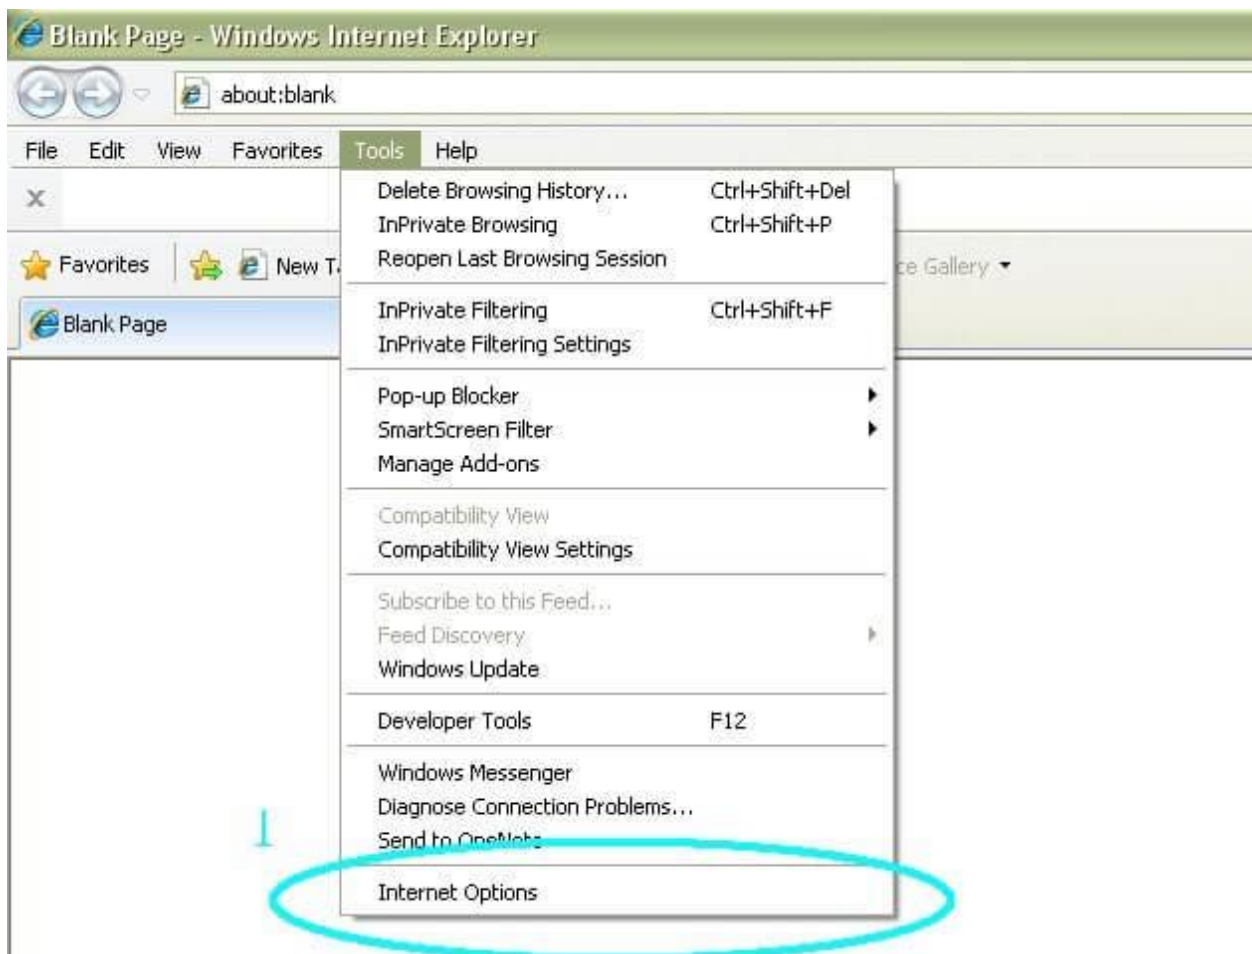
Blank Page - Windows Internet Explorer

about:blank

File Edit View Favorites Tools Help

Favorites New T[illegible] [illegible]e Gallery

Blank Page

Delete Browsing History... Ctrl+Shift+Del
InPrivate Browsing Ctrl+Shift+P
Reopen Last Browsing Session

InPrivate Filtering Ctrl+Shift+F
InPrivate Filtering Settings

Pop-up Blocker
SmartScreen Filter
Manage Add-ons

Compatibility View
Compatibility View Settings

Subscribe to this Feed...
Feed Discovery
Windows Update

Developer Tools F12

Windows Messenger
Diagnose Connection Problems...
Send to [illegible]

1

Internet Options